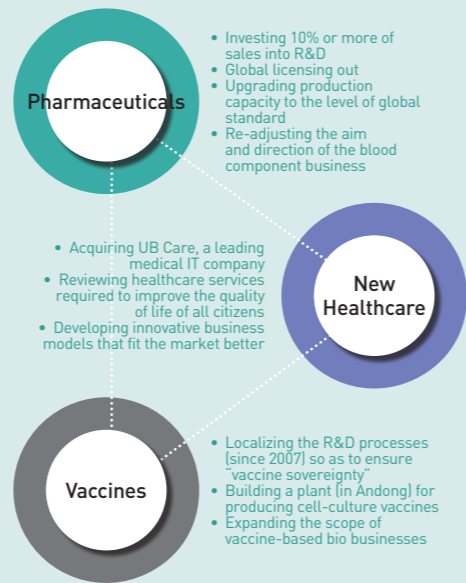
Pharmaceuticals

• Investing 10% or more of sales into R&D
• Global licensing out
• Upgrading production capacity to the level of global standard
• Re-adjusting the aim and direction of the blood component business

• Acquiring UB Care, a leading medical IT company
• Reviewing healthcare services required to improve the quality of life of all citizens
• Developing innovative business models that fit the market better

New Healthcare

Vaccines

• Localizing the R&D processes (since 2007) so as to ensure "vaccine sovereignty"
• Building a plant (in Andong) for producing cell-culture vaccines
• Expanding the scope of vaccine-based bio businesses